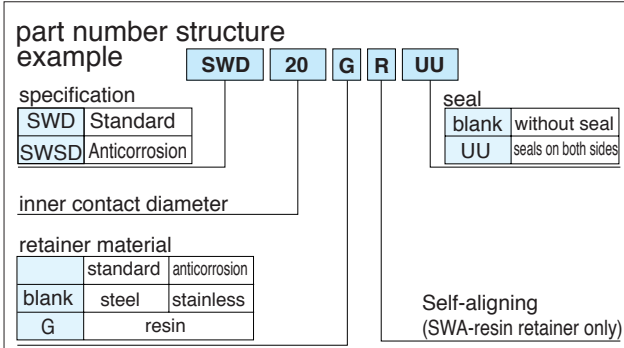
part number structure example

SWD 20 G R UU

specification

| SWD | Standard |
|---|---|
| SWSD | Anticorrosion |

seal

| blank | without seal |
|---|---|
| UU | seals on both sides |

inner contact diameter

retainer material

| | standard | anticorrosion |
|---|---|---|
| blank | steel | stainless |
| G | resin | |

Self-aligning
(SWA-resin retainer only)